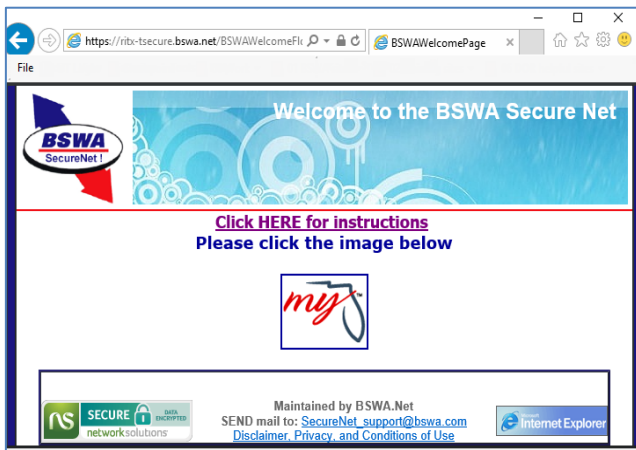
https://ritx-tsecure.bswa.net/BSWAWelcomeFl

BSWAWelcomePage

File

BSWA
SecureNet !

Welcome to the BSWA Secure Net

Click HERE for instructions
Please click the image below

my

SECURE DATA ENCRYPTED
networksolutions

Maintained by BSWA.Net
SEND mail to: SecureNet_support@bswa.com
Disclaimer, Privacy, and Conditions of Use

Microsoft Internet Explorer